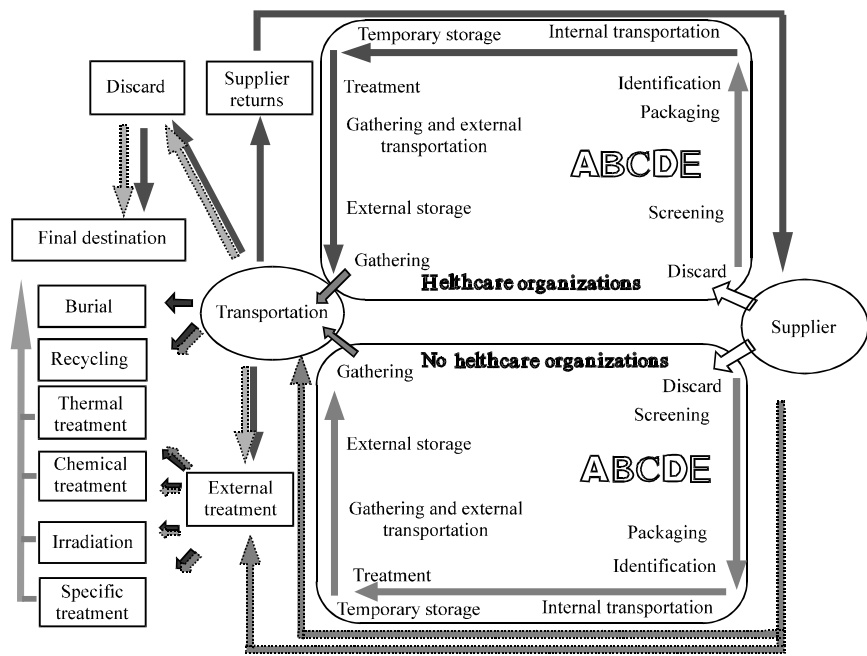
Discard

Supplier returns

Temporary storage

Internal transportation

Treatment

Identification

Packaging

Gathering and external transportation

ABCDE

External storage

Screening

Final destination

Gathering

Discard

Helthcare organizations

Burial

Transportation

Supplier

Recycling

No helthcare organizations

Gathering

Discard

Screening

Thermal treatment

External storage

Chemical treatment

ABCDE

External treatment

Gathering and external transportation

Packaging

Irradiation

Identification

Treatment

Specific treatment

Temporary storage

Internal transportation